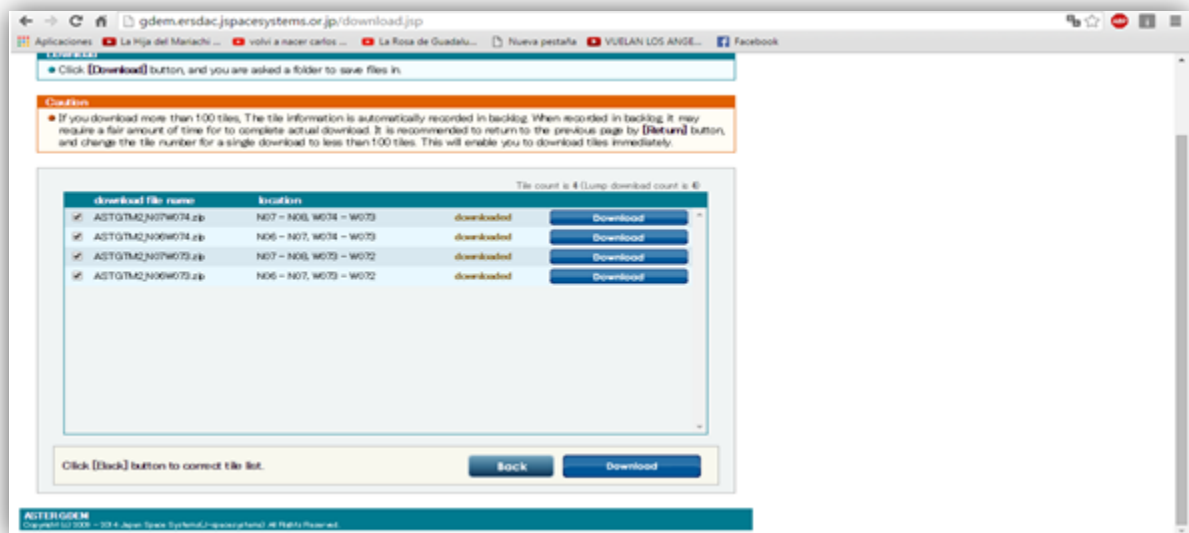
gdem.ersdac.jspacesystems.or.jp/download.jsp

Aplicaciones La Hija del Mariachi ... volvi a nacer carlos ... La Rosa de Guadalu... Nueva pestaña VUELAN LOS ANGE... Facebook

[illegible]

● Click [Download] button, and you are asked a folder to save files in.

Caution

● If you download more than 100 tiles, The tile information is automatically recorded in backlog. When recorded in backlog, it may require a fair amount of time for to complete actual download. It is recommended to return to the previous page by [Return] button, and change the tile number for a single download to less than 100 tiles. This will enable you to download tiles immediately.

Tile count is 4 (Lump download count is 4)

| | download file name | location | | |
|---|---|---|---|---|
| ☑ | ASTGTM2_N07W074.zip | N07 – N08, W074 – W073 | downloaded | Download |
| ☑ | ASTGTM2_N06W074.zip | N06 – N07, W074 – W073 | downloaded | Download |
| ☑ | ASTGTM2_N07W073.zip | N07 – N08, W073 – W072 | downloaded | Download |
| ☑ | ASTGTM2_N06W073.zip | N06 – N07, W073 – W072 | downloaded | Download |

Click [Back] button to correct tile list.

Back

Download

ASTER GDEM
Copyright (c) 2001 - 2014 Japan Space Systems(J-spacesystems) All Rights Reserved.